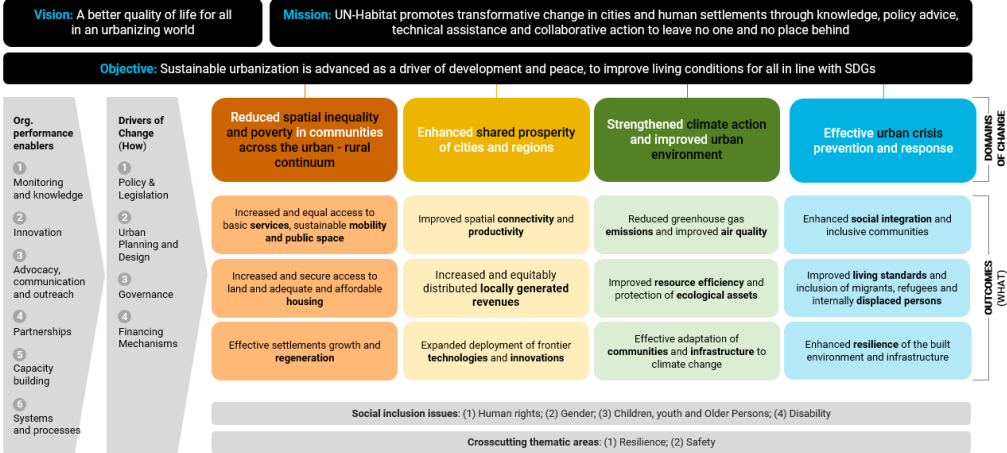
**Vision:** A better quality of life for all in an urbanizing world

**Mission:** UN-Habitat promotes transformative change in cities and human settlements through knowledge, policy advice, technical assistance and collaborative action to leave no one and no place behind

**Objective:** Sustainable urbanization is advanced as a driver of development and peace, to improve living conditions for all in line with SDGs

**Org. performance enablers**

1 Monitoring and knowledge

2 Innovation

3 Advocacy, communication and outreach

4 Partnerships

5 Capacity building

6 Systems and processes

**Drivers of Change (How)**

1 Policy & Legislation

2 Urban Planning and Design

3 Governance

4 Financing Mechanisms

DOMAINS OF CHANGE

Reduced spatial inequality and poverty in communities across the urban - rural continuum

Enhanced shared prosperity of cities and regions

Strengthened climate action and improved urban environment

Effective urban crisis prevention and response

OUTCOMES (WHAT)

Increased and equal access to basic **services**, sustainable **mobility and public space**

Improved spatial **connectivity** and **productivity**

Reduced greenhouse gas **emissions** and improved **air quality**

Enhanced **social integration** and inclusive communities

Increased and secure access to land and adequate and affordable **housing**

Increased and equitably distributed **locally generated revenues**

Improved **resource efficiency** and protection of **ecological assets**

Improved **living standards** and inclusion of migrants, refugees and internally **displaced persons**

Effective settlements growth and **regeneration**

Expanded deployment of frontier **technologies** and **innovations**

Effective adaptation of **communities** and **infrastructure** to climate change

Enhanced **resilience** of the built environment and infrastructure

**Social inclusion issues**: (1) Human rights; (2) Gender; (3) Children, youth and Older Persons; (4) Disability

**Crosscutting thematic areas**: (1) Resilience; (2) Safety